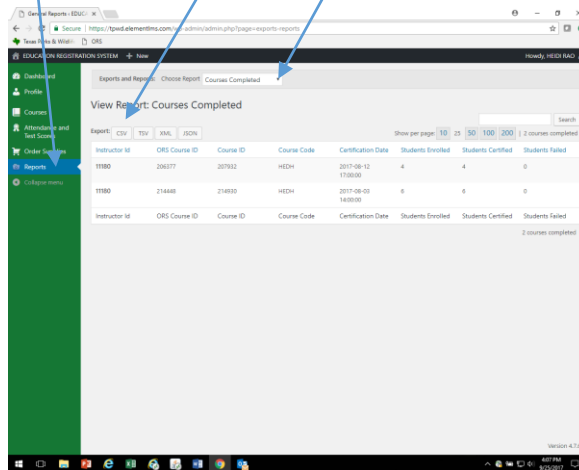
General Reports ‹ EDUC ×

Secure | https://tpwd.elementlms.com/wp-admin/admin.php?page=exports-reports

Texas Parks & Wildli... ORS

EDUCATION REGISTRATION SYSTEM + New

Howdy, HEIDI RACI

Dashboard
Profile
Courses
Attendance and Test Scores
Order Supplies
Reports
Collapse menu

Exports and Reports: Choose Report Courses Completed

View Report: Courses Completed

Search

Export: CSV TSV XML JSON

Show per page: 10 25 50 100 200 | 2 courses completed

| Instructor Id | ORS Course ID | Course ID | Course Code | Certification Date | Students Enrolled | Students Certified | Students Failed |
|---|---|---|---|---|---|---|---|
| 11180 | 206377 | 207932 | HEDH | 2017-06-12 17:00:00 | 4 | 4 | 0 |
| 11180 | 214448 | 214930 | HEDH | 2017-08-03 14:00:00 | 6 | 6 | 0 |
| Instructor Id | ORS Course ID | Course ID | Course Code | Certification Date | Students Enrolled | Students Certified | Students Failed |

2 courses completed

Version 4.7

4:07 PM
9/25/2017